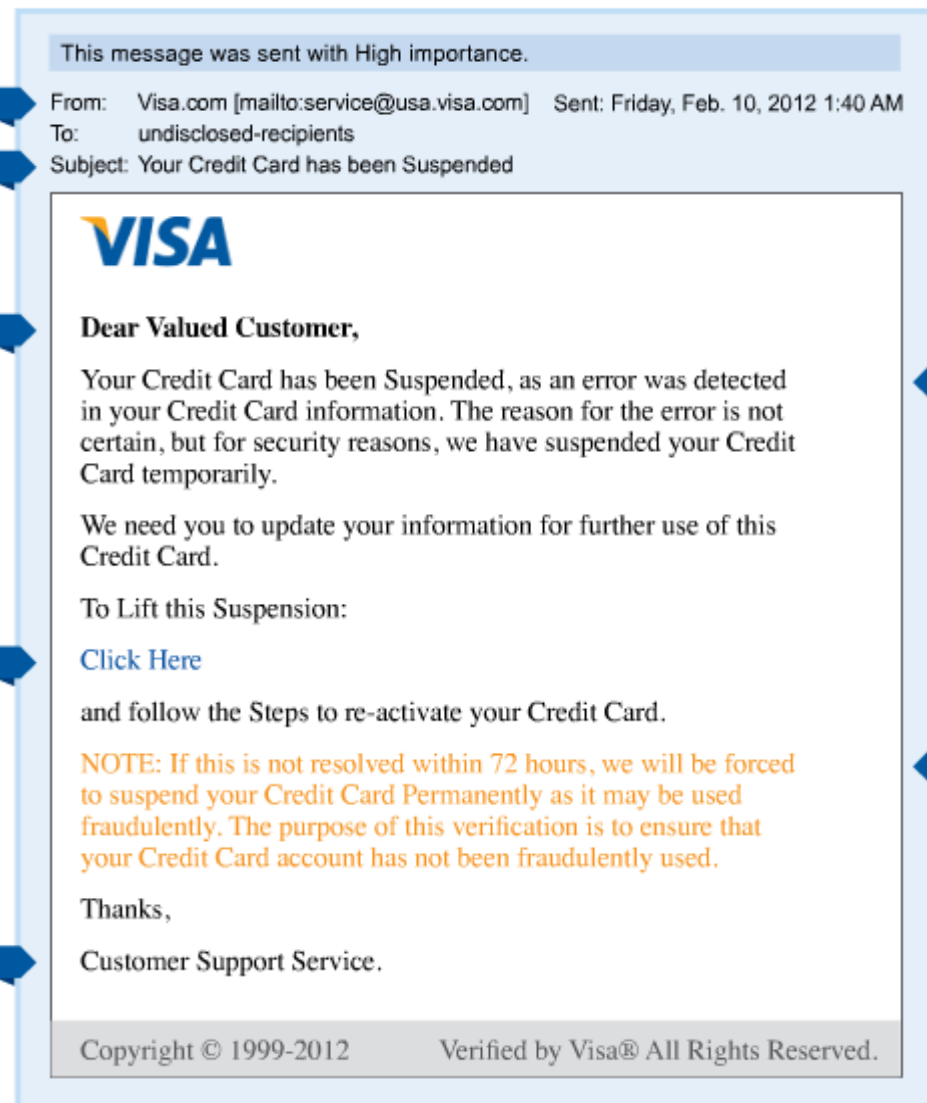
This message was sent with High importance.

From: Visa.com [mailto:service@usa.visa.com] Sent: Friday, Feb. 10, 2012 1:40 AM
To: undisclosed-recipients
Subject: Your Credit Card has been Suspended

VISA

Dear Valued Customer,

Your Credit Card has been Suspended, as an error was detected in your Credit Card information. The reason for the error is not certain, but for security reasons, we have suspended your Credit Card temporarily.

We need you to update your information for further use of this Credit Card.

To Lift this Suspension:

Click Here

and follow the Steps to re-activate your Credit Card.

NOTE: If this is not resolved within 72 hours, we will be forced to suspend your Credit Card Permanently as it may be used fraudulently. The purpose of this verification is to ensure that your Credit Card account has not been fraudulently used.

Thanks,

Customer Support Service.

Copyright © 1999-2012 Verified by Visa® All Rights Reserved.